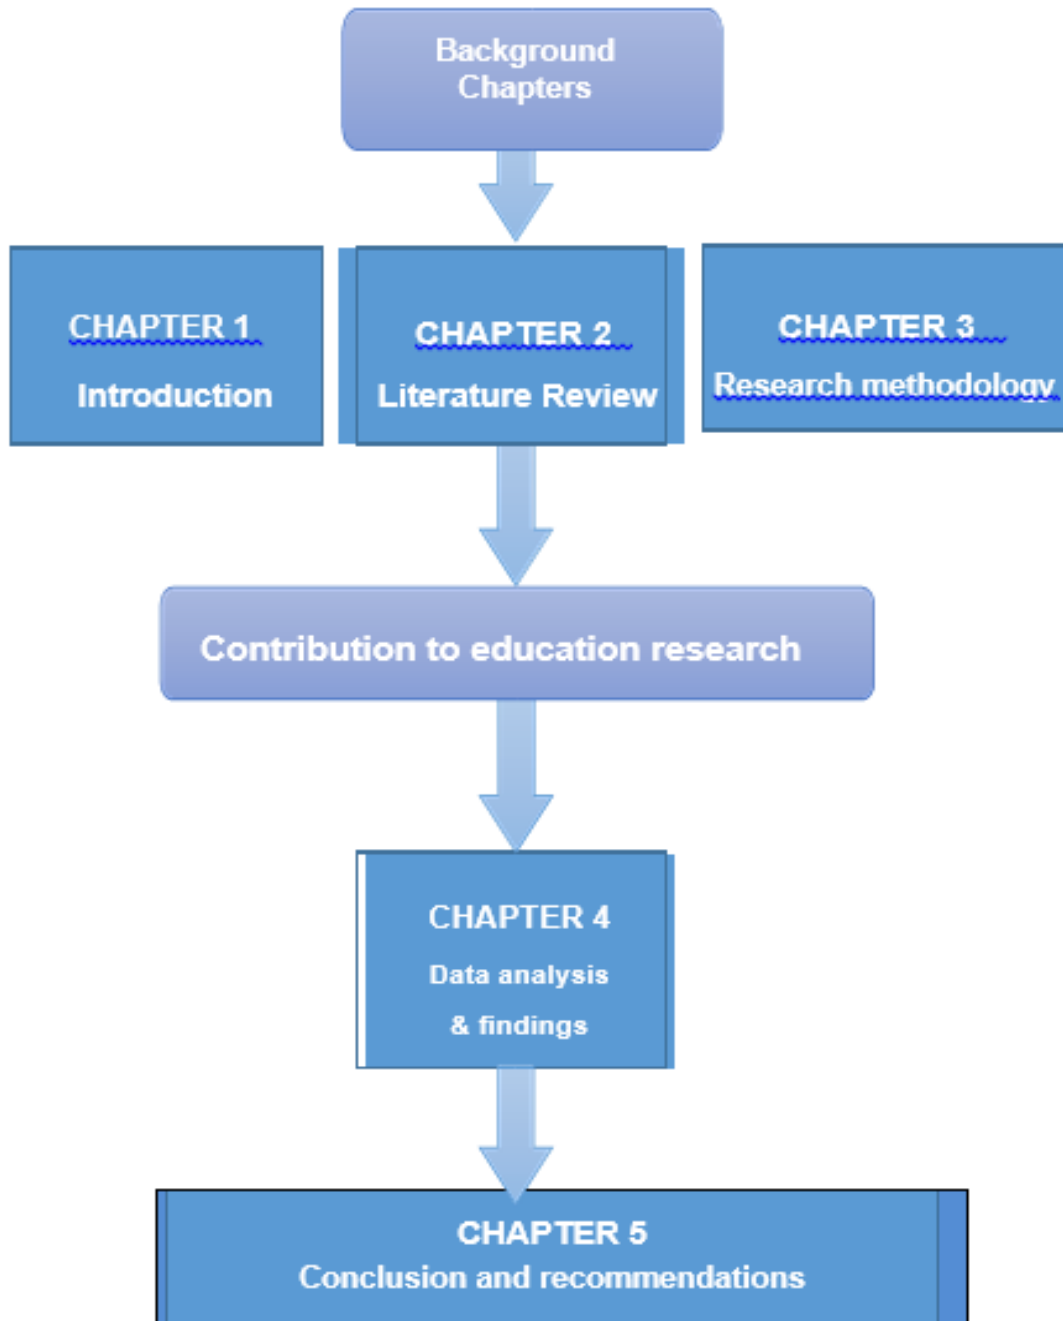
Background Chapters

CHAPTER 1

Introduction

CHAPTER 2

Literature Review

CHAPTER 3

Research methodology

Contribution to education research

CHAPTER 4

Data analysis

& findings

CHAPTER 5

Conclusion and recommendations